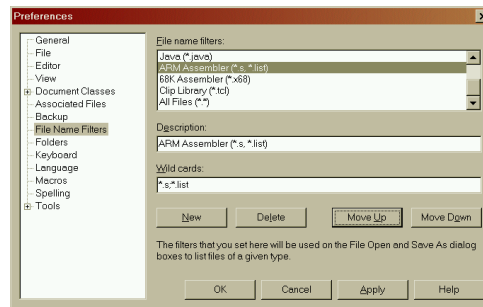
Preferences

General
File
Editor
View
Document Classes
Associated Files
Backup
File Name Filters
Folders
Keyboard
Language
Macros
Spelling
Tools

File name filters:

Java (*.java)
ARM Assembler (*.s, *.list)
68K Assembler (*.x68)
Clip Library (*.tcl)
All Files (*.*)

Description:

ARM Assembler (*.s, *.list)

Wild cards:

*.s;*.list

New
Delete
Move Up
Move Down

The filters that you set here will be used on the File Open and Save As dialog boxes to list files of a given type.

OK
Cancel
Apply
Help